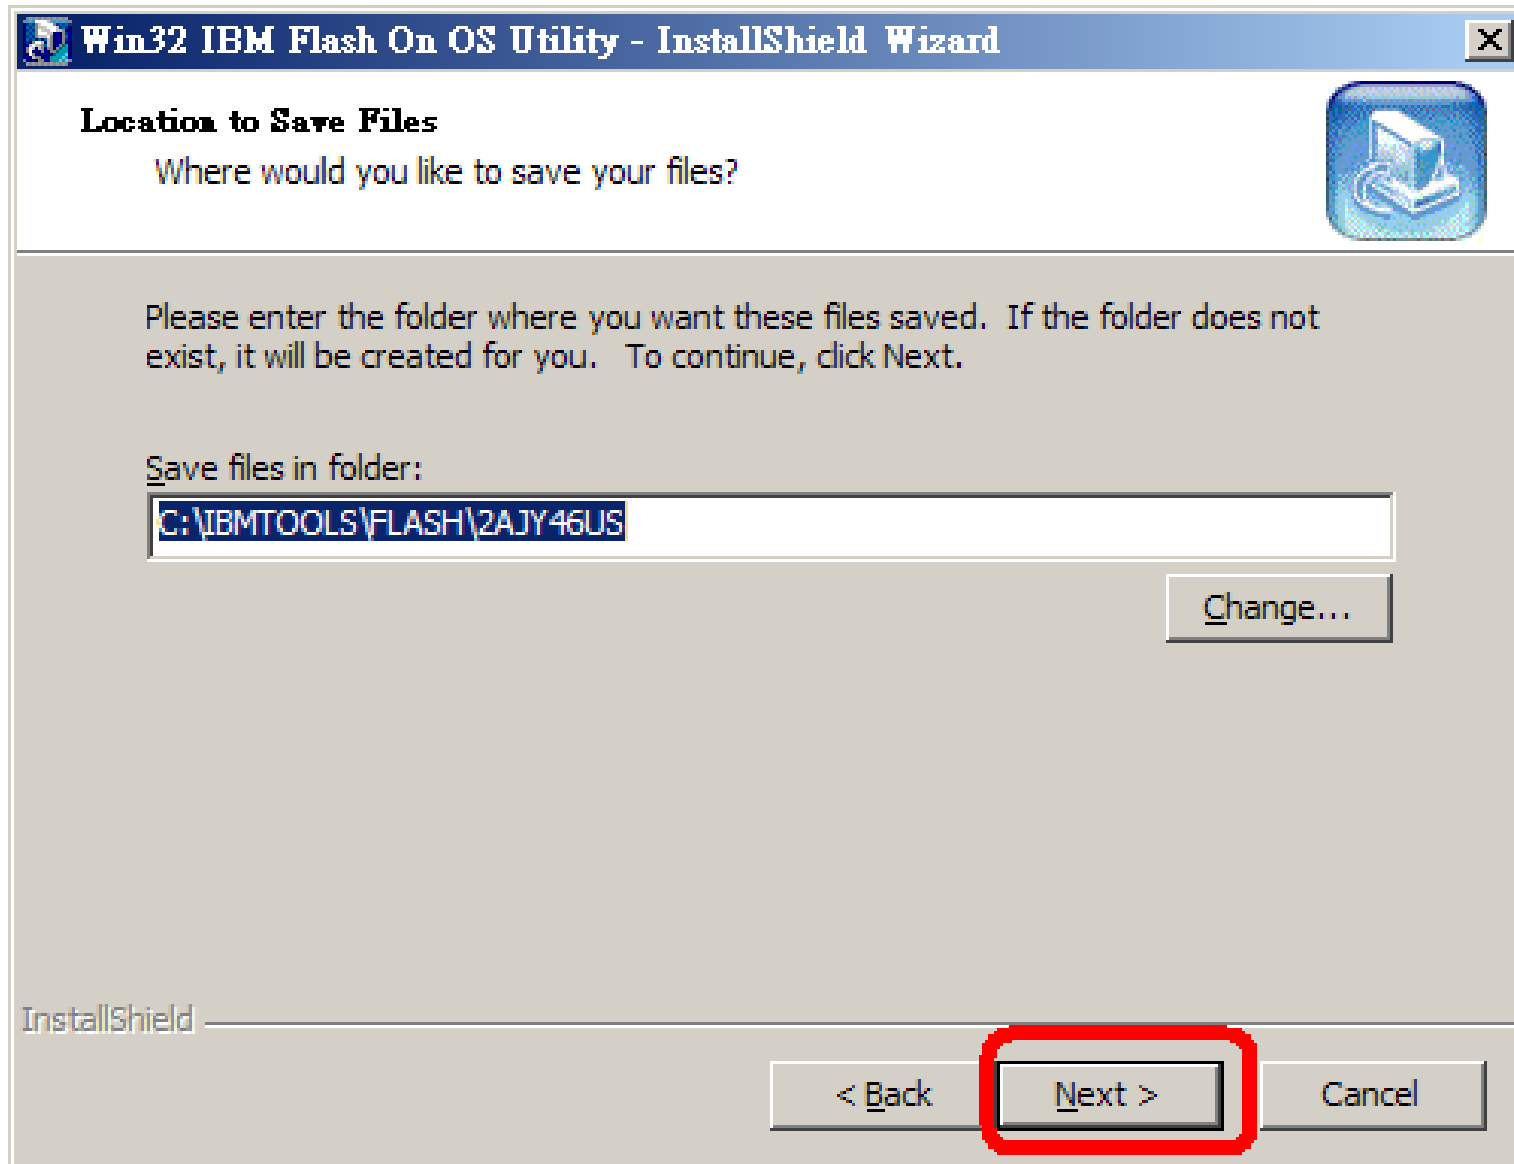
Win32 IBM Flash On OS Utility - InstallShield Wizard

X

Location to Save Files

Where would you like to save your files?

Please enter the folder where you want these files saved. If the folder does not exist, it will be created for you. To continue, click Next.

Save files in folder:

C:\IBMTOOLS\FLASH\2AJY46US

Change...

InstallShield

< Back

Next >

Cancel